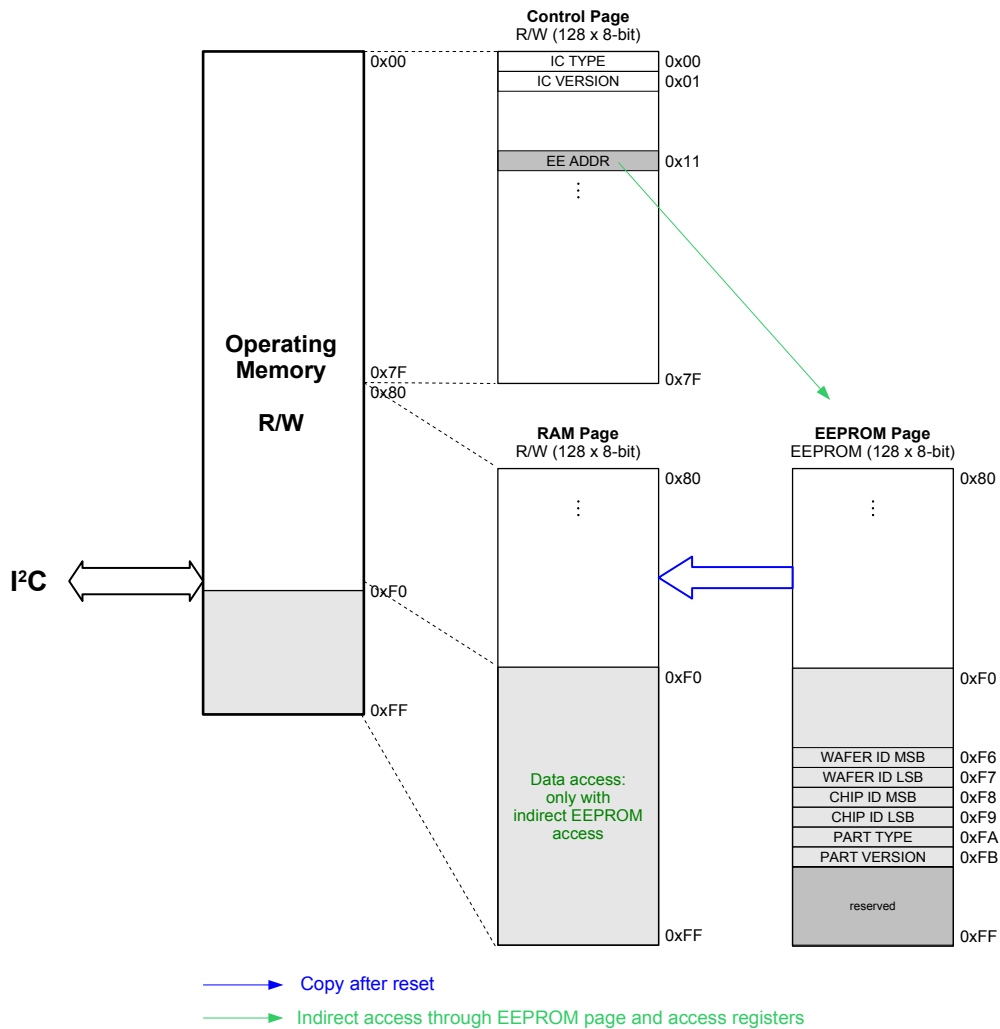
Control Page
R/W (128 x 8-bit)

IC TYPE 0x00
IC VERSION 0x01
EE ADDR 0x11
⋮
0x7F

0x00

Operating Memory

R/W

0x7F
0x80

$I^2C$

0xF0

0xFF

RAM Page
R/W (128 x 8-bit)

0x80
⋮

0xF0

Data access: only with indirect EEPROM access

0xFF

EEPROM Page
EEPROM (128 x 8-bit)

0x80
⋮

0xF0

WAFER ID MSB 0xF6
WAFER ID LSB 0xF7
CHIP ID MSB 0xF8
CHIP ID LSB 0xF9
PART TYPE 0xFA
PART VERSION 0xFB
reserved
0xFF

Copy after reset
Indirect access through EEPROM page and access registers